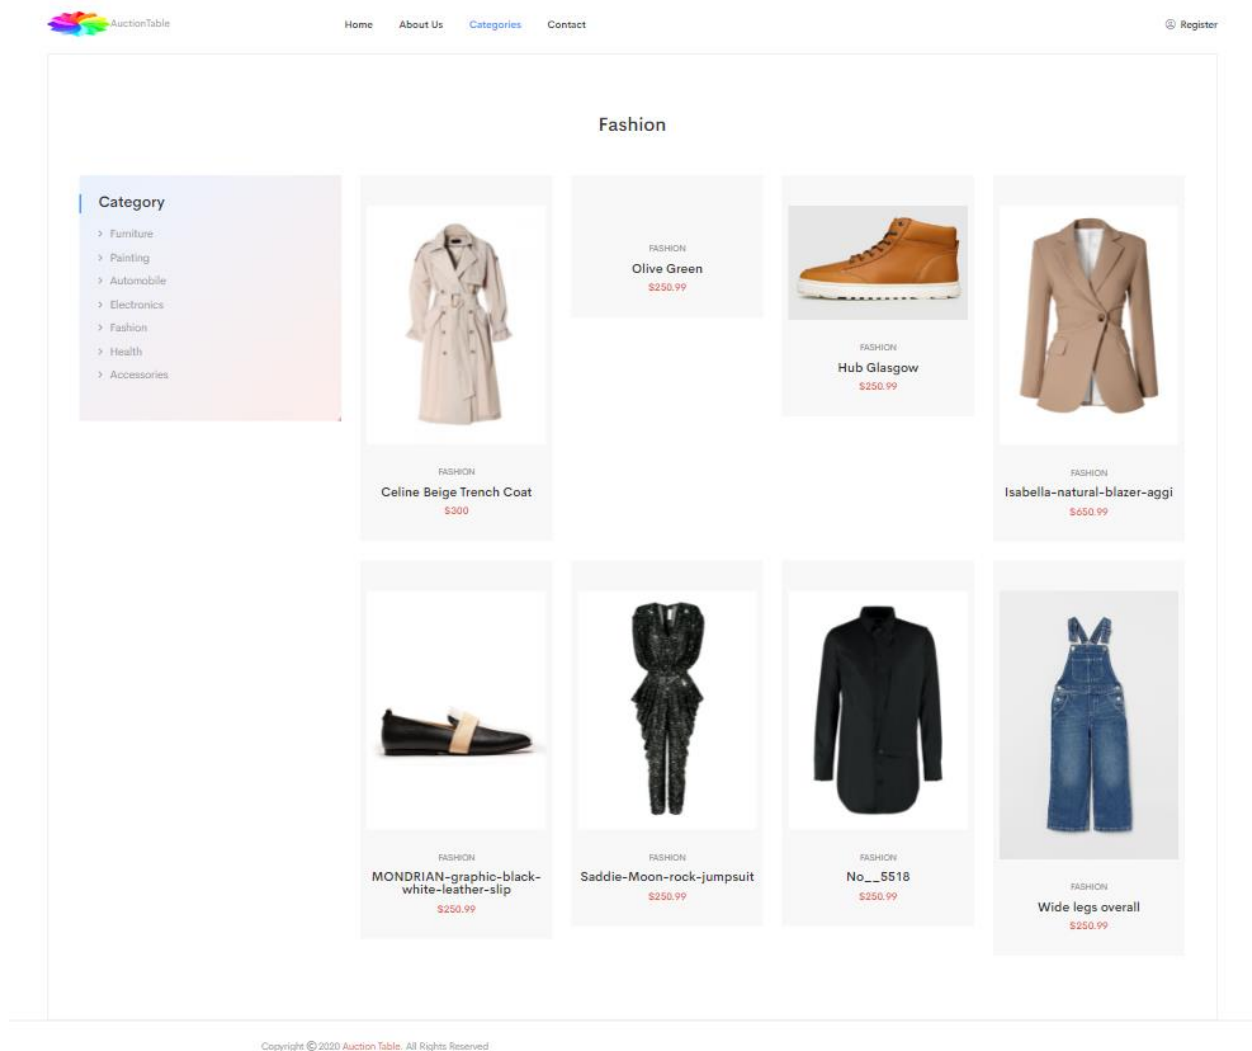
AuctionTable

Home About Us Categories Contact

Register

Fashion

Category

Furniture
Painting
Automobile
Electronics
Fashion
Health
Accessories

FASHION
Celine Beige Trench Coat
$300

FASHION
Olive Green
$250.99

FASHION
Hub Glasgow
$250.99

FASHION
Isabella-natural-blazer-aggi
$650.99

FASHION
MONDRIAN-graphic-black-white-leather-slip
$250.99

FASHION
Saddie-Moon-rock-jumpsuit
$250.99

FASHION
No__5518
$250.99

FASHION
Wide legs overall
$250.99

Copyright © 2020 Auction Table. All Rights Reserved